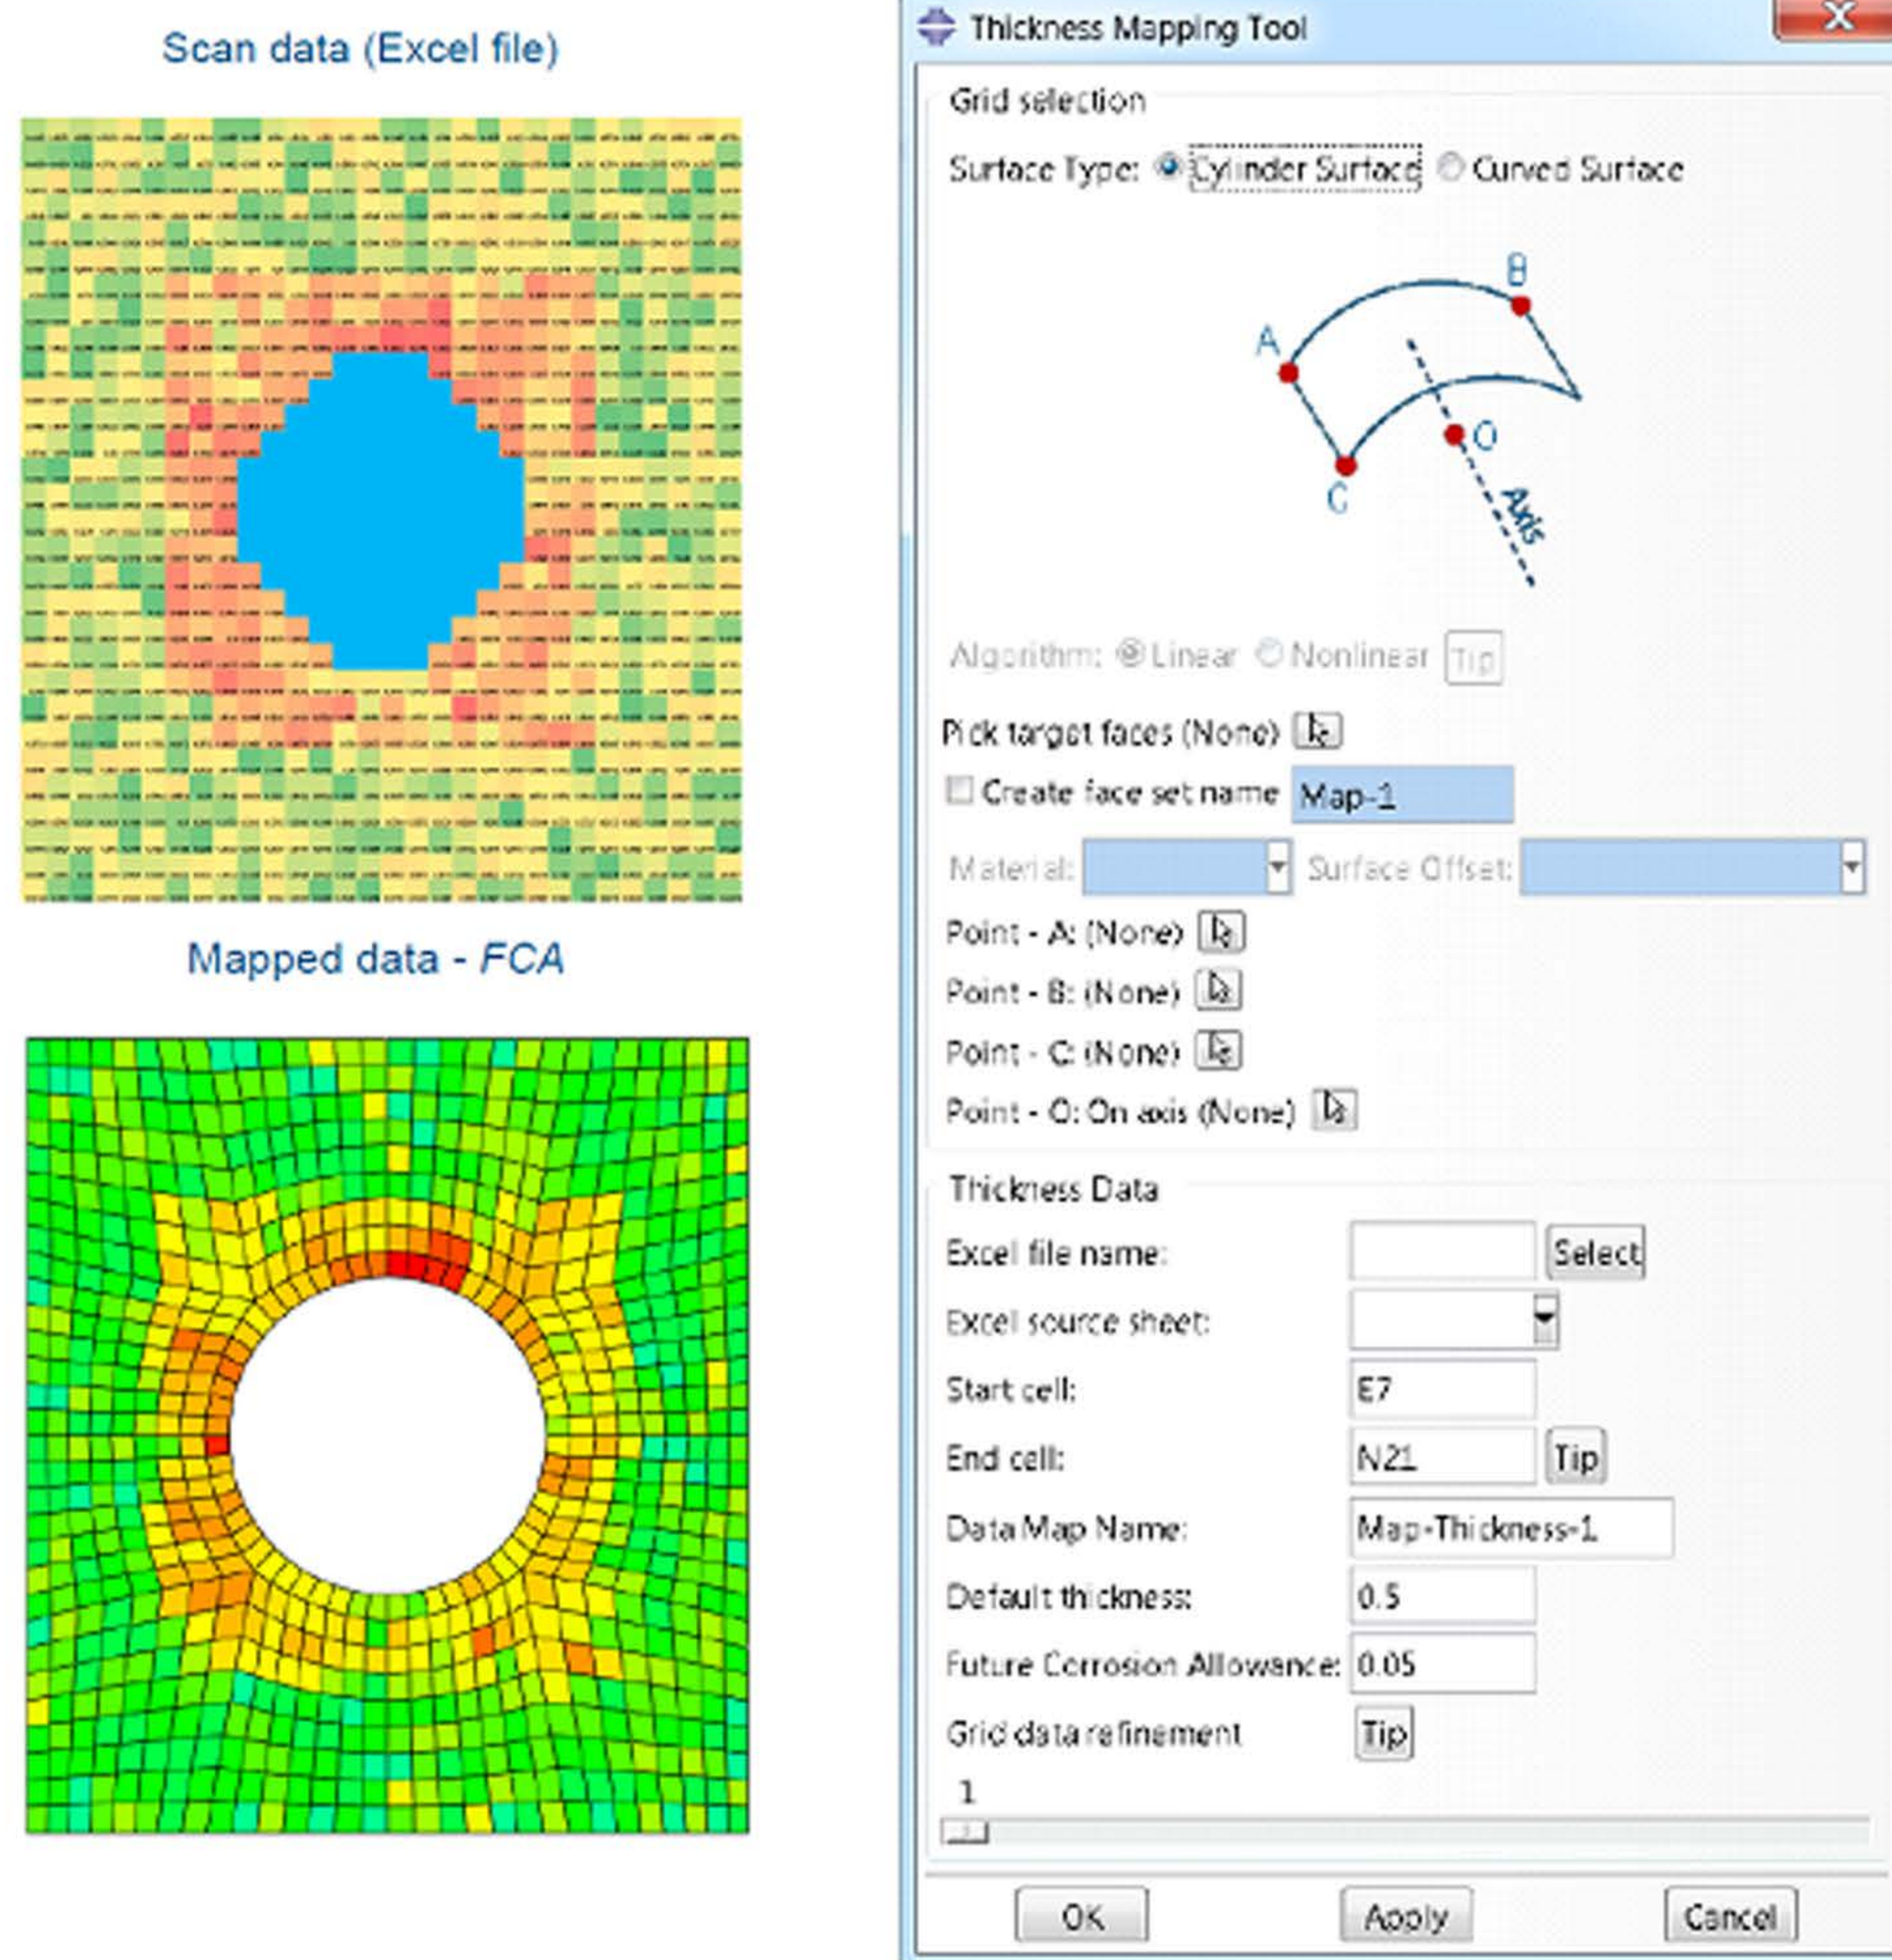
Scan data (Excel file)

Mapped data - FCA

Thickness Mapping Tool

Grid selection

Surface Type: Cylinder Surface Curved Surface

A
B
O
C
Axis

Algorithm: Linear Nonlinear Tip

Pick target faces (None)

Create face set name Map-1

Material: Surface Offset:

Point - A: (None)

Point - B: (None)

Point - C: (None)

Point - O: On axis (None)

Thickness Data

Excel file name: Select

Excel source sheet:

Start cell: E7

End cell: N21 Tip

Data Map Name: Map-Thickness-1

Default thickness: 0.5

Future Corrosion Allowance: 0.05

Grid data refinement Tip

1

OK Apply Cancel